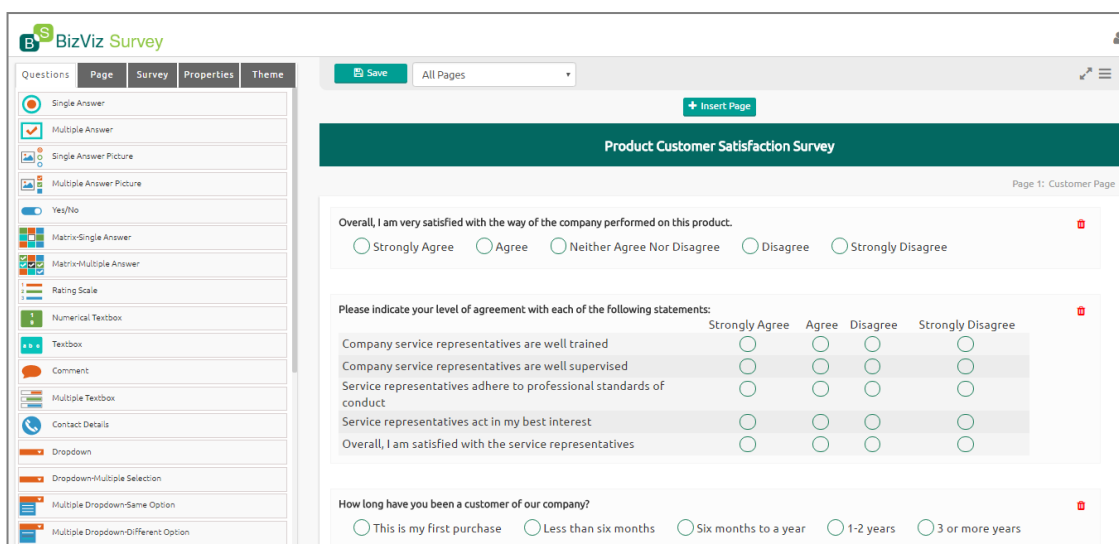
BS BizViz Survey

Questions | Page | Survey | Properties | Theme

Single Answer
Multiple Answer
Single Answer Picture
Multiple Answer Picture
Yes/No
Matrix-Single Answer
Matrix-Multiple Answer
Rating Scale
Numerical Textbox
Textbox
Comment
Multiple Textbox
Contact Details
Dropdown
Dropdown-Multiple Selection
Multiple Dropdown-Same Option
Multiple Dropdown-Different Option

Save
All Pages

Insert Page

Product Customer Satisfaction Survey

Page 1: Customer Page

Overall, I am very satisfied with the way of the company performed on this product.
Strongly Agree
Agree
Neither Agree Nor Disagree
Disagree
Strongly Disagree

Please indicate your level of agreement with each of the following statements:

| | Strongly Agree | Agree | Disagree | Strongly Disagree |
|---|---|---|---|---|
| Company service representatives are well trained | | | | |
| Company service representatives are well supervised | | | | |
| Service representatives adhere to professional standards of conduct | | | | |
| Service representatives act in my best interest | | | | |
| Overall, I am satisfied with the service representatives | | | | |

How long have you been a customer of our company?
This is my first purchase
Less than six months
Six months to a year
1-2 years
3 or more years